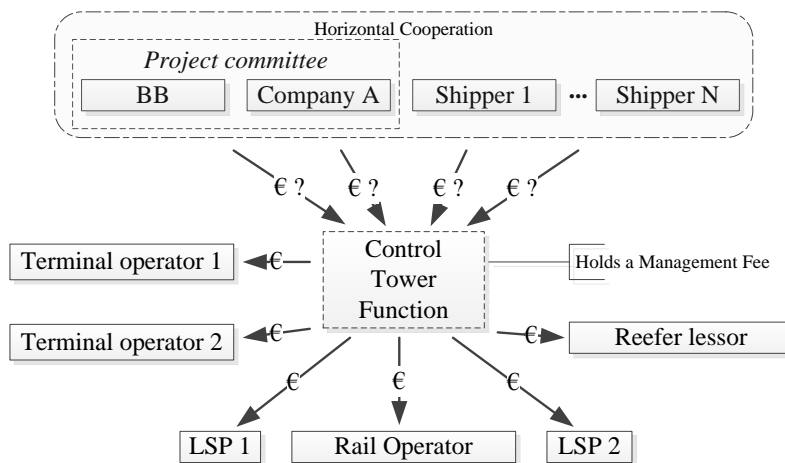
Horizontal Cooperation

Project committee

BB

Company A

Shipper 1

•••

Shipper N

€ ?

€ ?

€ ?

€ ?

Terminal operator 1

€

Control Tower Function

Holds a Management Fee

Terminal operator 2

€

€

Reefer lessor

€

€

€

LSP 1

Rail Operator

LSP 2